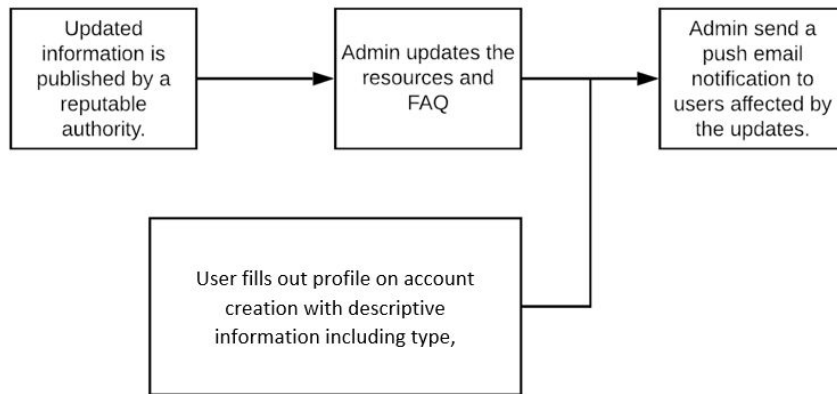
Updated information is published by a reputable authority.

Admin updates the resources and FAQ

Admin send a push email notification to users affected by the updates.

User fills out profile on account creation with descriptive information including type,